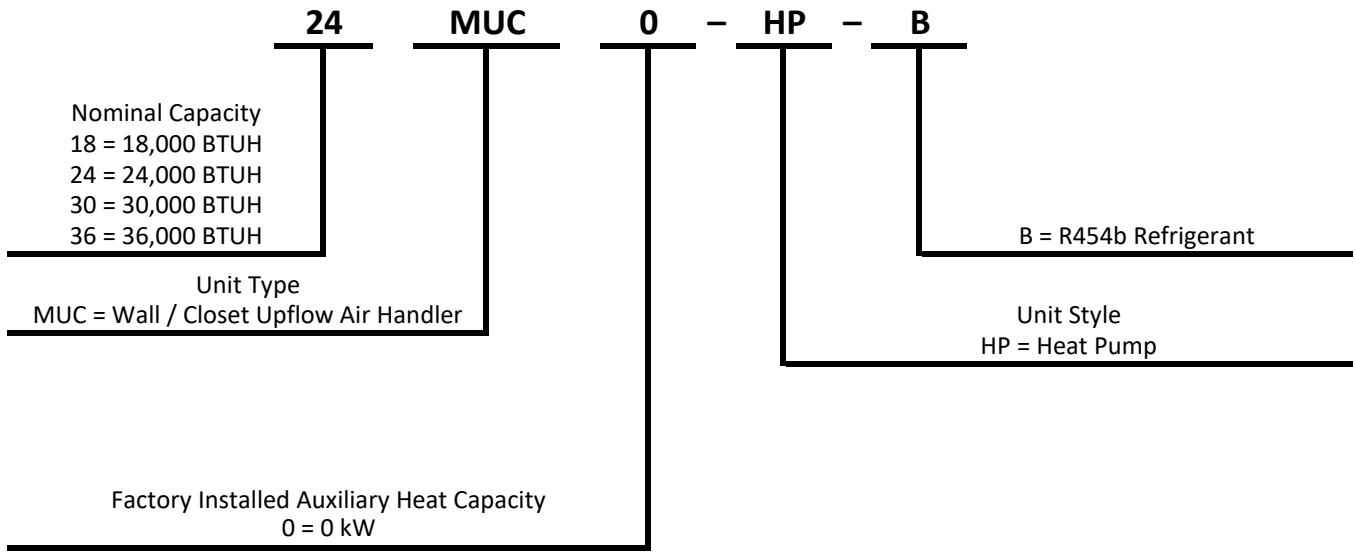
24 MUC 0 – HP – B

Nominal Capacity
18 = 18,000 BTUH
24 = 24,000 BTUH
30 = 30,000 BTUH
36 = 36,000 BTUH

B = R454b Refrigerant

Unit Type
MUC = Wall / Closet Upflow Air Handler

Unit Style
HP = Heat Pump

Factory Installed Auxiliary Heat Capacity
0 = 0 kW